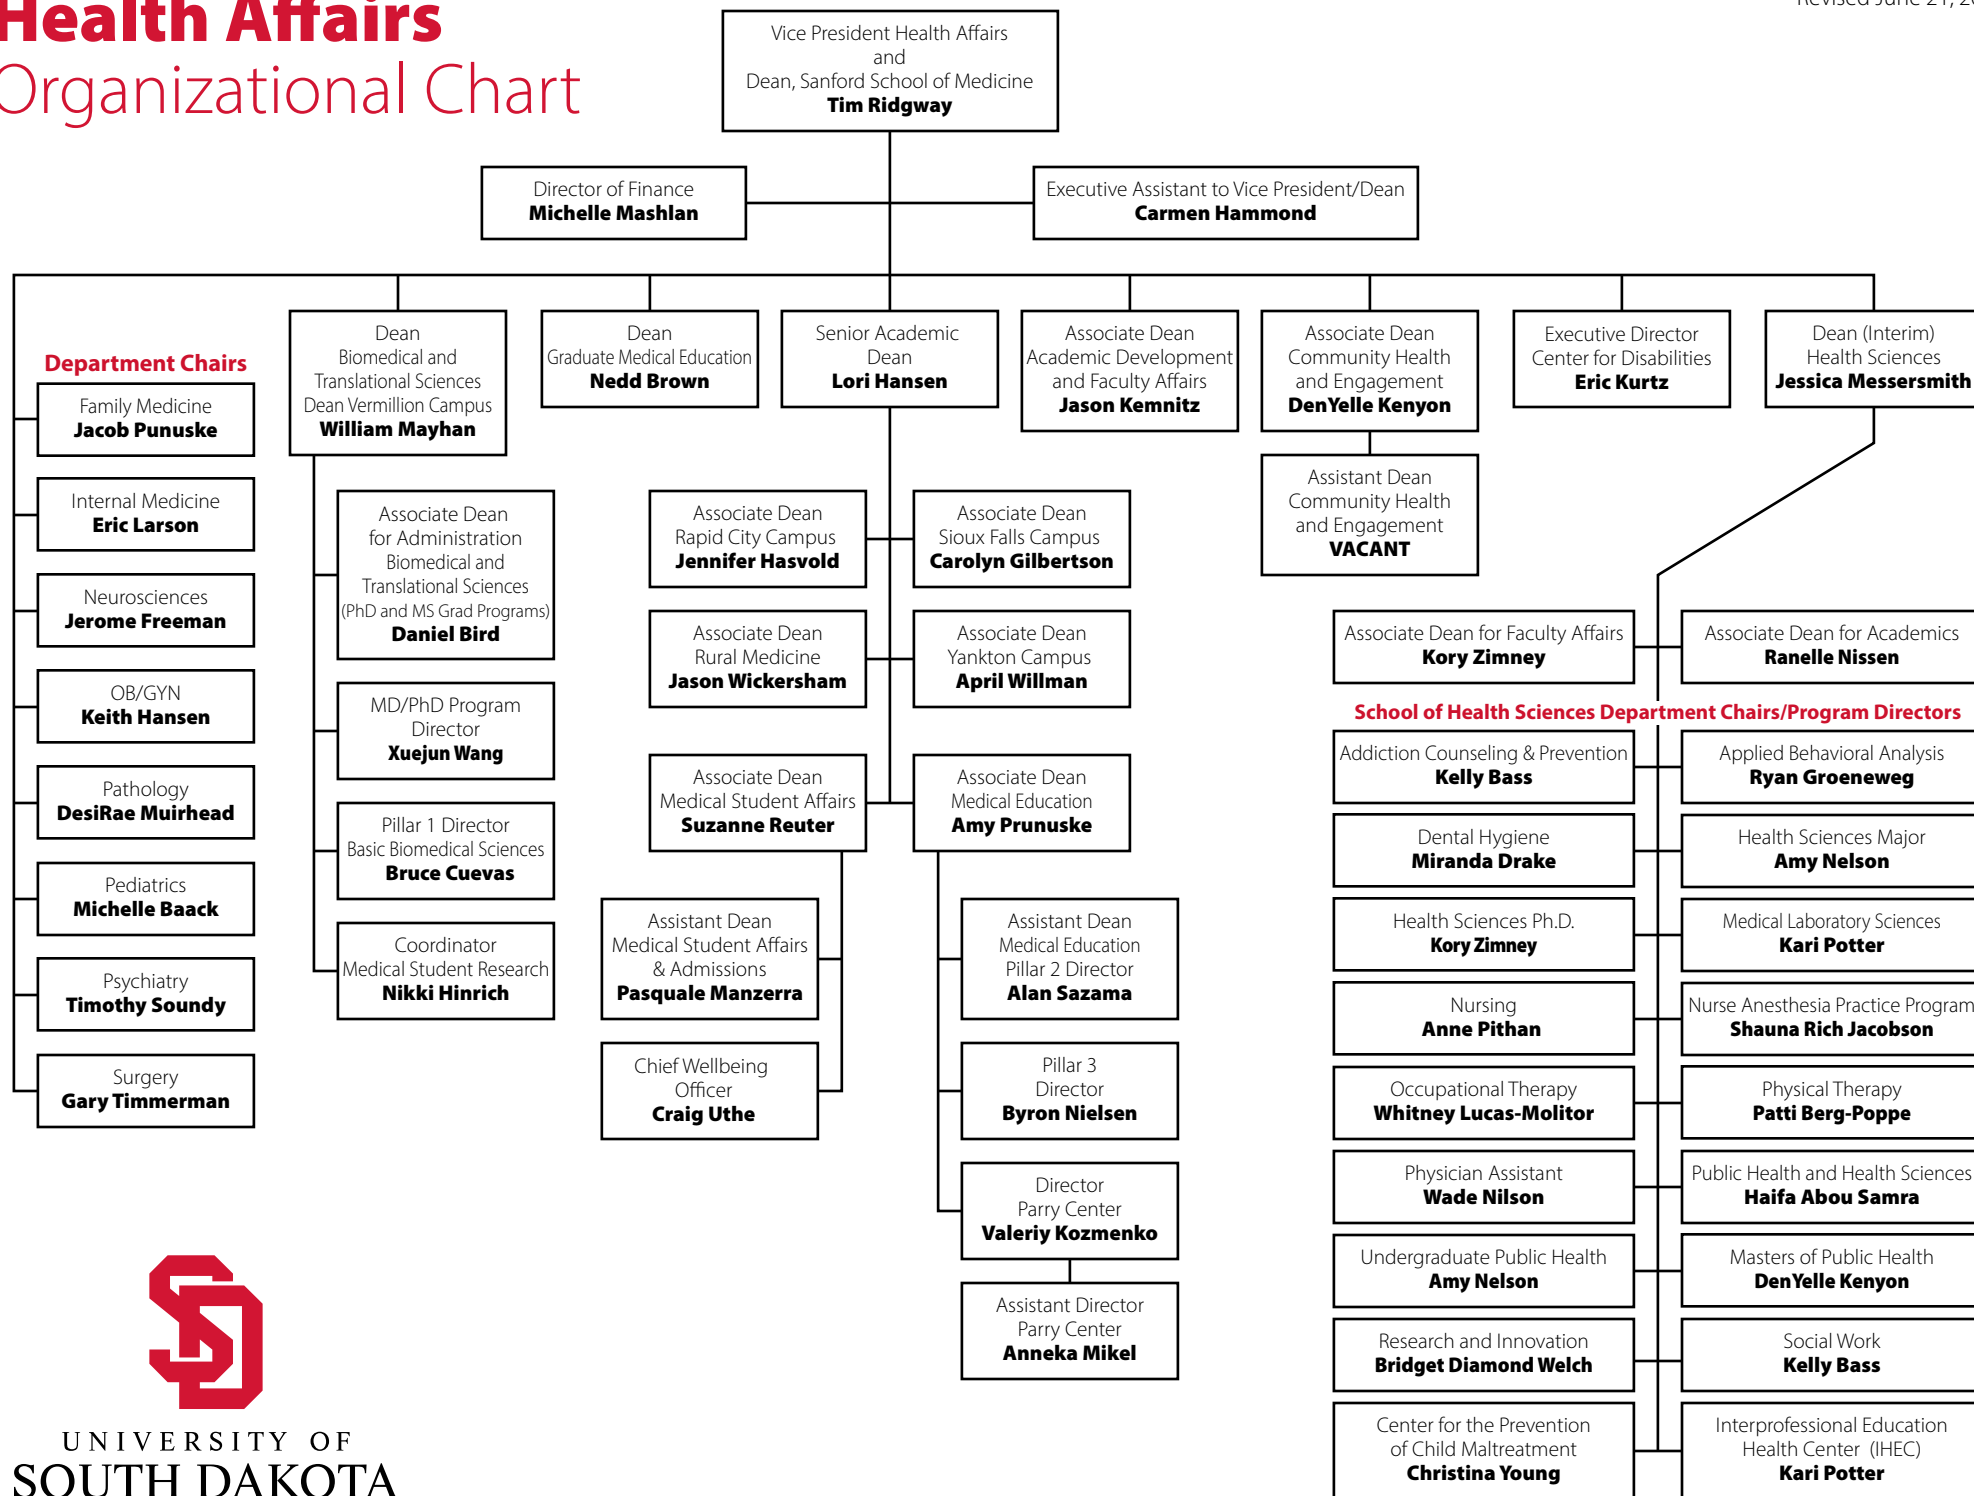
Health Affairs
Organizational Chart

Revised June 21, 2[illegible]

Vice President Health Affairs
and
Dean, Sanford School of Medicine
Tim Ridgway

Director of Finance
Michelle Mashlan

Executive Assistant to Vice President/Dean
Carmen Hammond

Department Chairs

Family Medicine
Jacob Punuske

Internal Medicine
Eric Larson

Neurosciences
Jerome Freeman

OB/GYN
Keith Hansen

Pathology
DesiRae Muirhead

Pediatrics
Michelle Baack

Psychiatry
Timothy Soundy

Surgery
Gary Timmerman

Dean
Biomedical and Translational Sciences
Dean Vermillion Campus
William Mayhan

Associate Dean for Administration
Biomedical and Translational Sciences
(PhD and MS Grad Programs)
Daniel Bird

MD/PhD Program Director
Xuejun Wang

Pillar 1 Director
Basic Biomedical Sciences
Bruce Cuevas

Coordinator
Medical Student Research
Nikki Hinrich

Dean
Graduate Medical Education
Nedd Brown

Senior Academic Dean
Lori Hansen

Associate Dean
Rapid City Campus
Jennifer Hasvold

Associate Dean
Sioux Falls Campus
Carolyn Gilbertson

Associate Dean
Rural Medicine
Jason Wickersham

Associate Dean
Yankton Campus
April Willman

Associate Dean
Medical Student Affairs
Suzanne Reuter

Associate Dean
Medical Education
Amy Prunuske

Assistant Dean
Medical Student Affairs
& Admissions
Pasquale Manzerra

Chief Wellbeing Officer
Craig Uthe

Assistant Dean
Medical Education
Pillar 2 Director
Alan Sazama

Pillar 3 Director
Byron Nielsen

Director
Parry Center
Valeriy Kozmenko

Assistant Director
Parry Center
Anneka Mikel

Associate Dean
Academic Development
and Faculty Affairs
Jason Kemnitz

Associate Dean
Community Health
and Engagement
DenYelle Kenyon

Assistant Dean
Community Health
and Engagement
VACANT

Executive Director
Center for Disabilities
Eric Kurtz

Dean (Interim)
Health Sciences
Jessica Messersmith

Associate Dean for Faculty Affairs
Kory Zimney

Associate Dean for Academics
Ranelle Nissen

School of Health Sciences Department Chairs/Program Directors

Addiction Counseling & Prevention
Kelly Bass

Applied Behavioral Analysis
Ryan Groeneweg

Dental Hygiene
Miranda Drake

Health Sciences Major
Amy Nelson

Health Sciences Ph.D.
Kory Zimney

Medical Laboratory Sciences
Kari Potter

Nursing
Anne Pithan

Nurse Anesthesia Practice Program
Shauna Rich Jacobson

Occupational Therapy
Whitney Lucas-Molitor

Physical Therapy
Patti Berg-Poppe

Physician Assistant
Wade Nilson

Public Health and Health Sciences
Haifa Abou Samra

Undergraduate Public Health
Amy Nelson

Masters of Public Health
DenYelle Kenyon

Research and Innovation
Bridget Diamond Welch

Social Work
Kelly Bass

Center for the Prevention
of Child Maltreatment
Christina Young

Interprofessional Education
Health Center (IHEC)
Kari Potter

UNIVERSITY OF
SOUTH DAKOTA